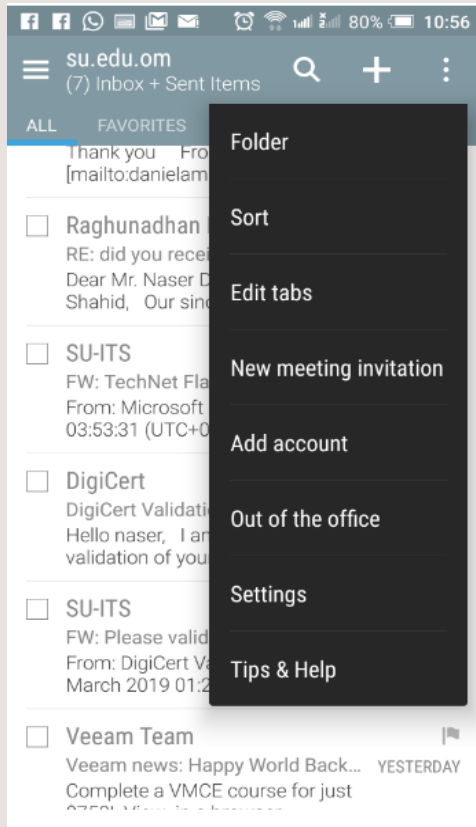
80% 10:56

su.edu.om
(7) Inbox + Sent Items

ALL FAVORITES

Thank you Fro
[mailto:danielam

Raghunadhan
RE: did you recei
Dear Mr. Naser D
Shahid, Our sin

SU-ITS
FW: TechNet Fla
From: Microsoft
03:53:31 (UTC+0

DigiCert
DigiCert Validati
Hello naser, I a
validation of you

SU-ITS
FW: Please valid
From: DigiCert V
March 2019 01:2

Veeam Team
Veeam news: Happy World Back... YESTERDAY
Complete a VMCE course for just
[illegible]

Folder
Sort
Edit tabs
New meeting invitation
Add account
Out of the office
Settings
Tips & Help